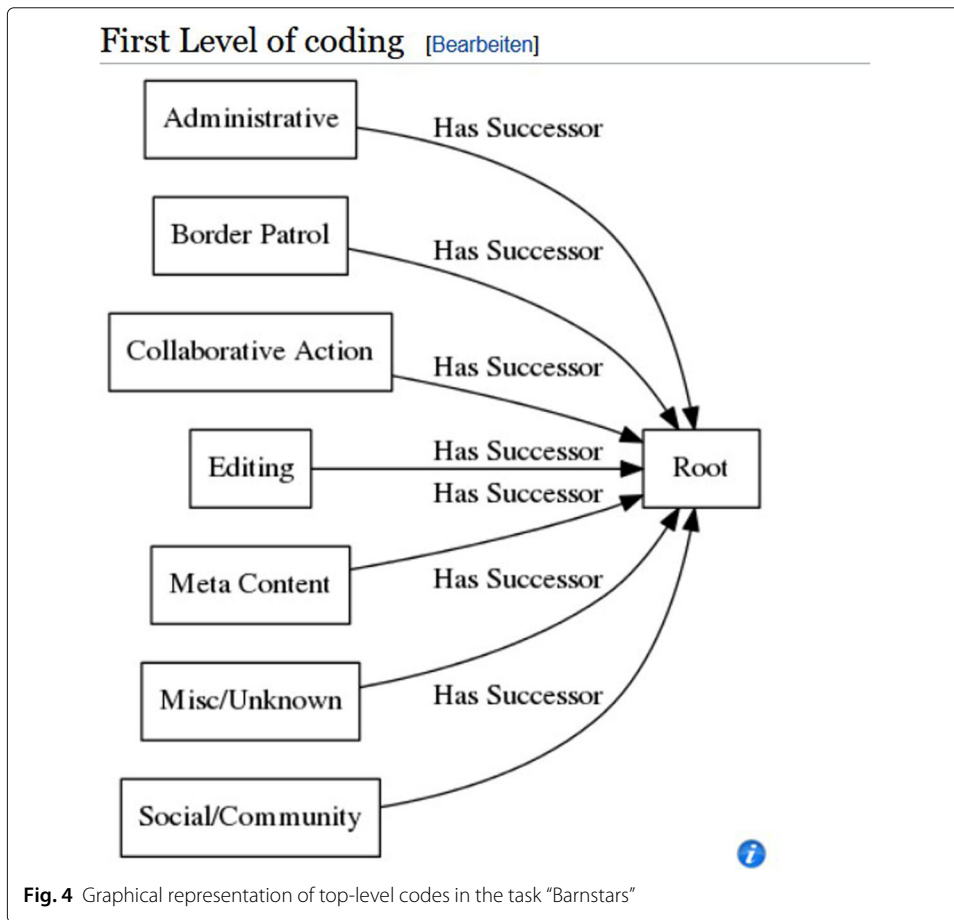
First Level of coding [Bearbeiten]

Administrative

Has Successor

Border Patrol

Has Successor

Collaborative Action

Has Successor

Editing

Has Successor

Has Successor

Root

Meta Content

Has Successor

Misc/Unknown

Has Successor

Social/Community

**Fig. 4** Graphical representation of top-level codes in the task "Barnstars"